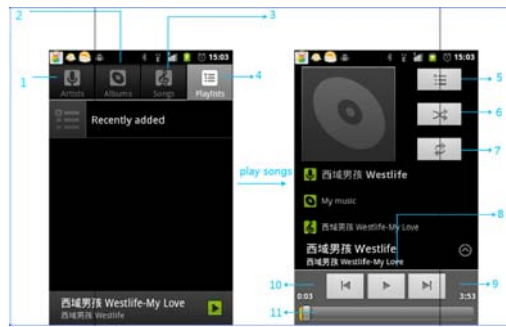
2
3
1
Artists
Albums
Songs
Playlists
4
15:03
Recently added
西域男孩 Westlife-My Love
西域男孩 Westlife
play songs
15:03
5
6
7
西域男孩 Westlife
My music
西域男孩 Westlife-My Love
8
西域男孩 Westlife
西域男孩 Westlife-My Love
10
9
0:03
3:53
11